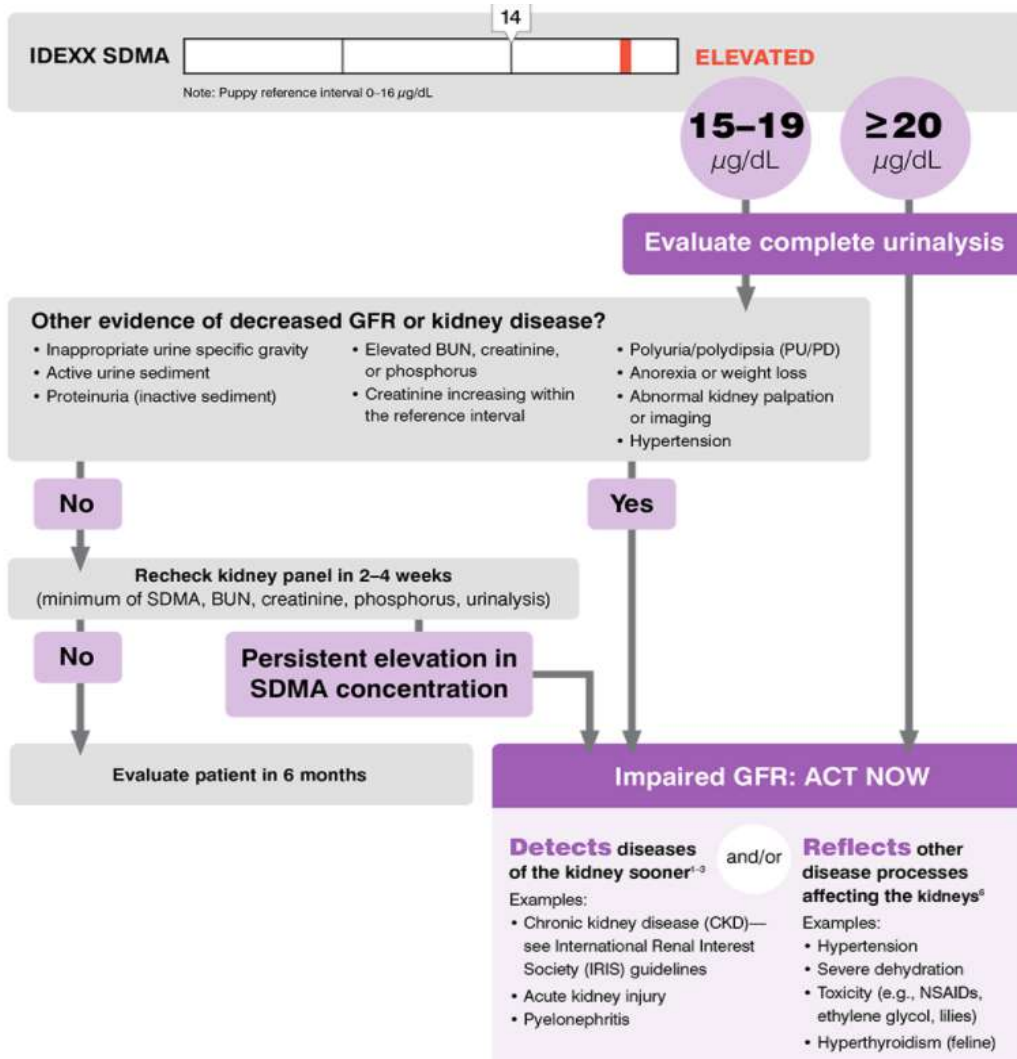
IDEXX SDMA

14

ELEVATED

Note: Puppy reference interval 0–16 µg/dL

15–19 µg/dL

≥20 µg/dL

Evaluate complete urinalysis

Other evidence of decreased GFR or kidney disease?

• Inappropriate urine specific gravity
• Active urine sediment
• Proteinuria (inactive sediment)

• Elevated BUN, creatinine, or phosphorus
• Creatinine increasing within the reference interval

• Polyuria/polydipsia (PU/PD)
• Anorexia or weight loss
• Abnormal kidney palpation or imaging
• Hypertension

No

Yes

Recheck kidney panel in 2–4 weeks (minimum of SDMA, BUN, creatinine, phosphorus, urinalysis)

No

Persistent elevation in SDMA concentration

Evaluate patient in 6 months

Impaired GFR: ACT NOW

Detects diseases of the kidney sooner$^{1-3}$

and/or

Examples:
• Chronic kidney disease (CKD)—see International Renal Interest Society (IRIS) guidelines
• Acute kidney injury
• Pyelonephritis

Reflects other disease processes affecting the kidneys$^{6}$

Examples:
• Hypertension
• Severe dehydration
• Toxicity (e.g., NSAIDs, ethylene glycol, lilies)
• Hyperthyroidism (feline)